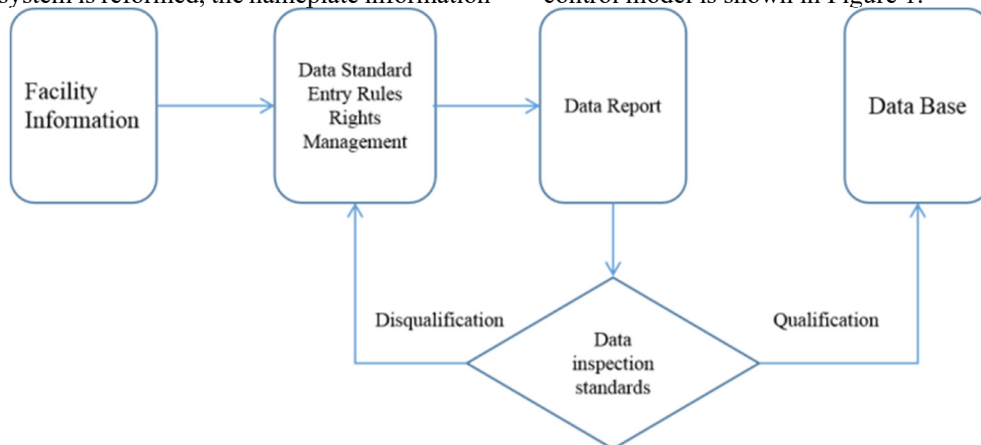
system is reformed, the nameplate information

control model is shown in Figure 1.

Facility Information

Data Standard Entry Rules Rights Management

Data Report

Data Base

Disqualification

Data inspection standards

Qualification